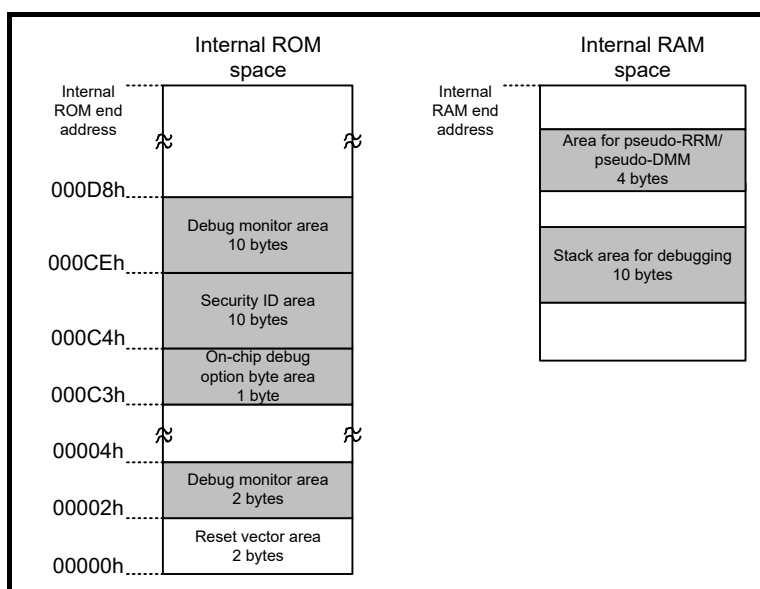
Internal ROM space

Internal ROM end address

000D8h

Debug monitor area
10 bytes

000CEh

Security ID area
10 bytes

000C4h

On-chip debug option byte area
1 byte

000C3h

00004h

Debug monitor area
2 bytes

00002h

Reset vector area
2 bytes

00000h

Internal RAM space

Internal RAM end address

Area for pseudo-RRM/ pseudo-DMM
4 bytes

Stack area for debugging
10 bytes